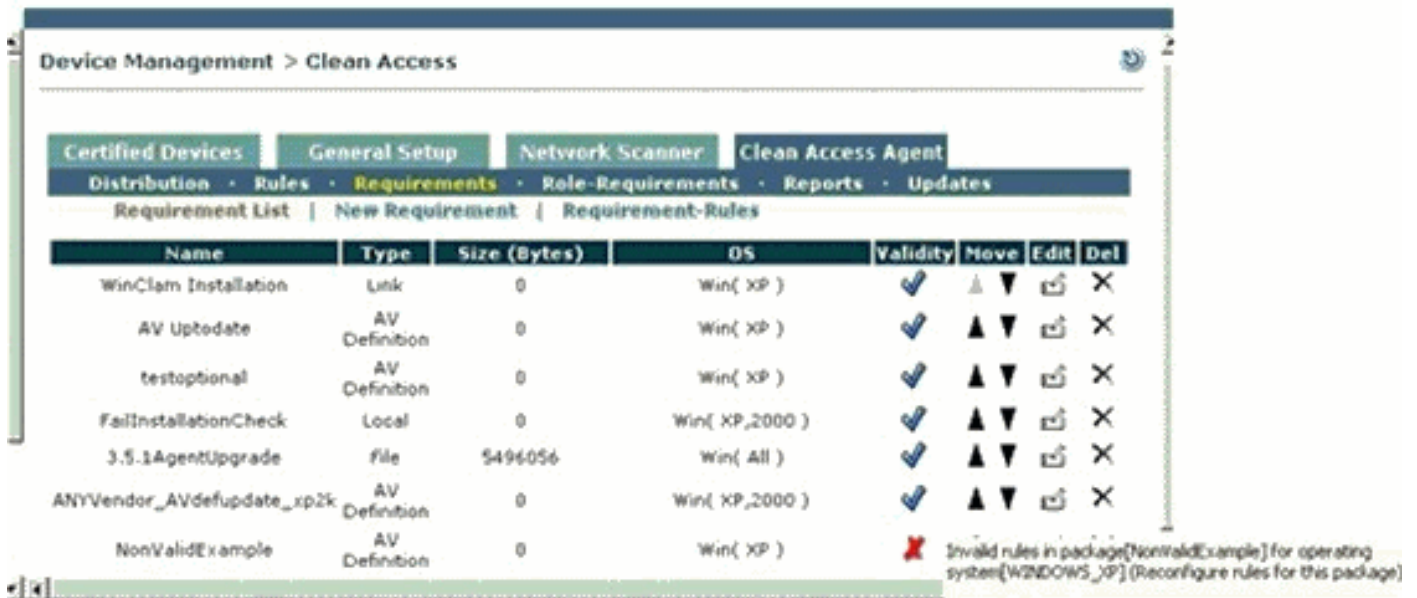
Device Management > Clean Access

Certified Devices | General Setup | Network Scanner | Clean Access Agent

Distribution · Rules · Requirements · Role-Requirements · Reports · Updates

Requirement List | New Requirement | Requirement-Rules

| Name | Type | Size (Bytes) | OS | Validity | Move | Edit | Del |
|---|---|---|---|---|---|---|---|
| WinClam Installation | Link | 0 | Win( XP ) | | | | |
| AV Uptodate | AV Definition | 0 | Win( XP ) | | | | |
| testoptional | AV Definition | 0 | Win( XP ) | | | | |
| FailInstallationCheck | Local | 0 | Win( XP,2000 ) | | | | |
| 3.5.1AgentUpgrade | File | 5496056 | Win( All ) | | | | |
| ANYVendor_AVdefupdate_xp2k | AV Definition | 0 | Win( XP,2000 ) | | | | |
| NonValidExample | AV Definition | 0 | Win( XP ) | | | | |

Invalid rules in package[NonValidExample] for operating system[WINDOWS_XP] (Reconfigure rules for this package)